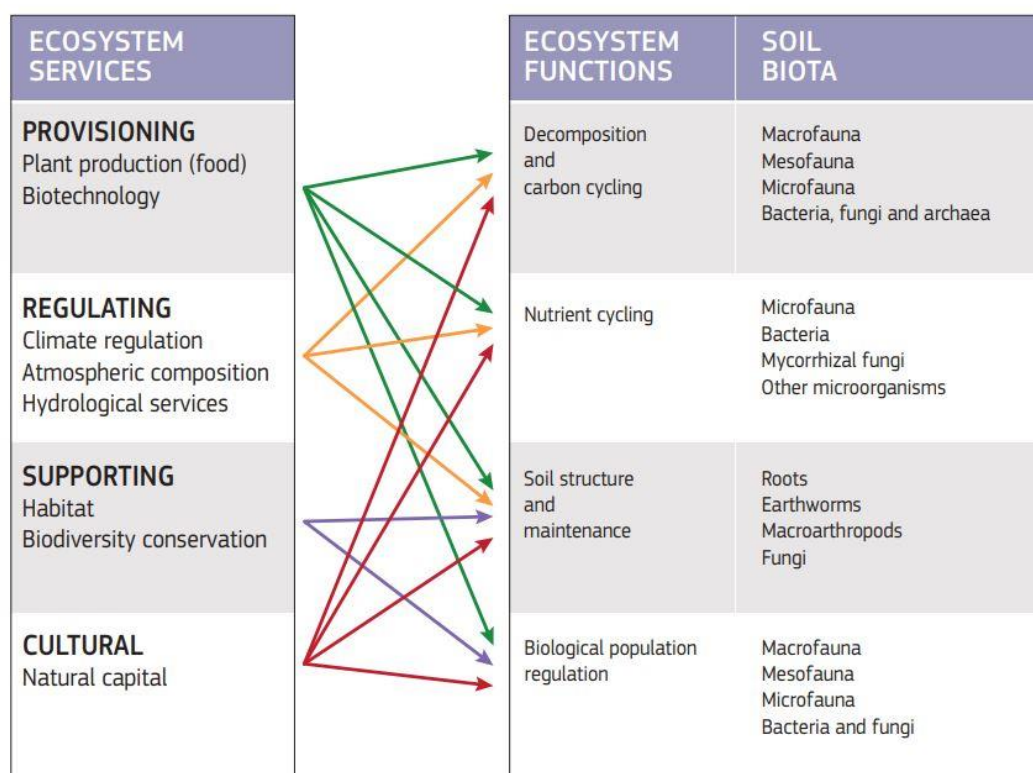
ECOSYSTEM SERVICES

PROVISIONING
Plant production (food)
Biotechnology

REGULATING
Climate regulation
Atmospheric composition
Hydrological services

SUPPORTING
Habitat
Biodiversity conservation

CULTURAL
Natural capital

| ECOSYSTEM FUNCTIONS | SOIL BIOTA |
|---|---|
| Decomposition and carbon cycling | Macrofauna<br>Mesofauna<br>Microfauna<br>Bacteria, fungi and archaea |
| Nutrient cycling | Microfauna<br>Bacteria<br>Mycorrhizal fungi<br>Other microorganisms |
| Soil structure and maintenance | Roots<br>Earthworms<br>Macroarthropods<br>Fungi |
| Biological population regulation | Macrofauna<br>Mesofauna<br>Microfauna<br>Bacteria and fungi |